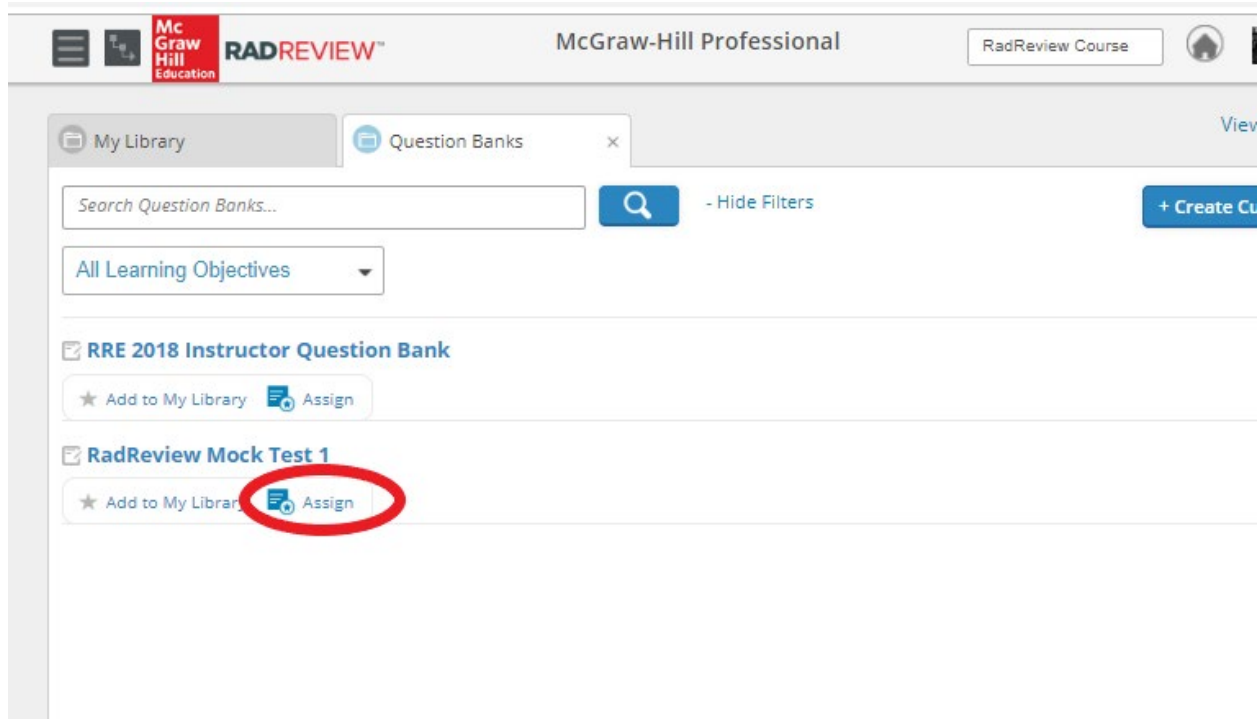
Mc Graw Hill Education RADREVIEW™

McGraw-Hill Professional

RadReview Course

My Library

Question Banks ×

Viev

Search Question Banks...

- Hide Filters

+ Create Cu

All Learning Objectives

RRE 2018 Instructor Question Bank

Add to My Library Assign

RadReview Mock Test 1

Add to My Library Assign